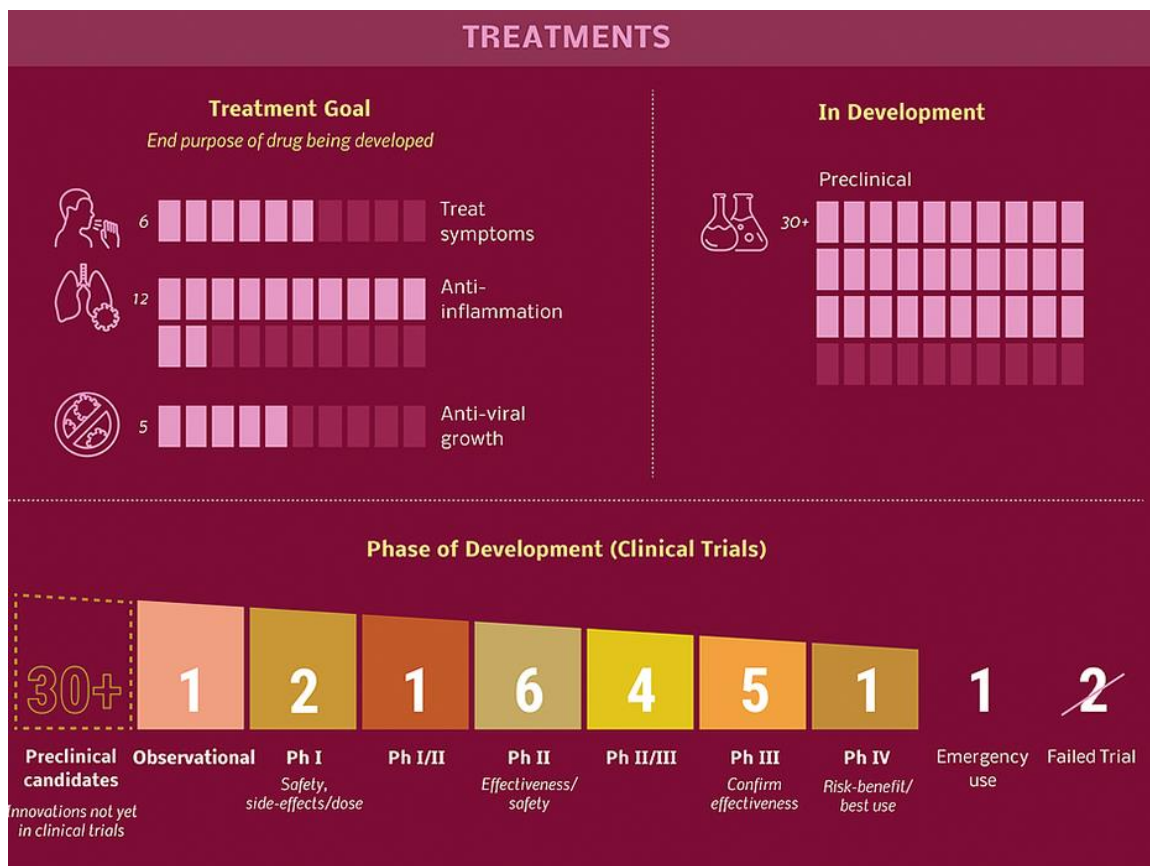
TREATMENTS

Treatment Goal

End purpose of drug being developed

6 Treat symptoms

12 Anti-inflammation

5 Anti-viral growth

In Development

Preclinical

30+

Phase of Development (Clinical Trials)

| 30+ | 1 | 2 | 1 | 6 | 4 | 5 | 1 | 1 | 2 |
|---|---|---|---|---|---|---|---|---|---|
| Preclinical candidates *Innovations not yet in clinical trials* | Observational | Ph I *Safety, side-effects/dose* | Ph I/II | Ph II *Effectiveness/ safety* | Ph II/III | Ph III *Confirm effectiveness* | Ph IV *Risk-benefit/ best use* | Emergency use | Failed Trial |